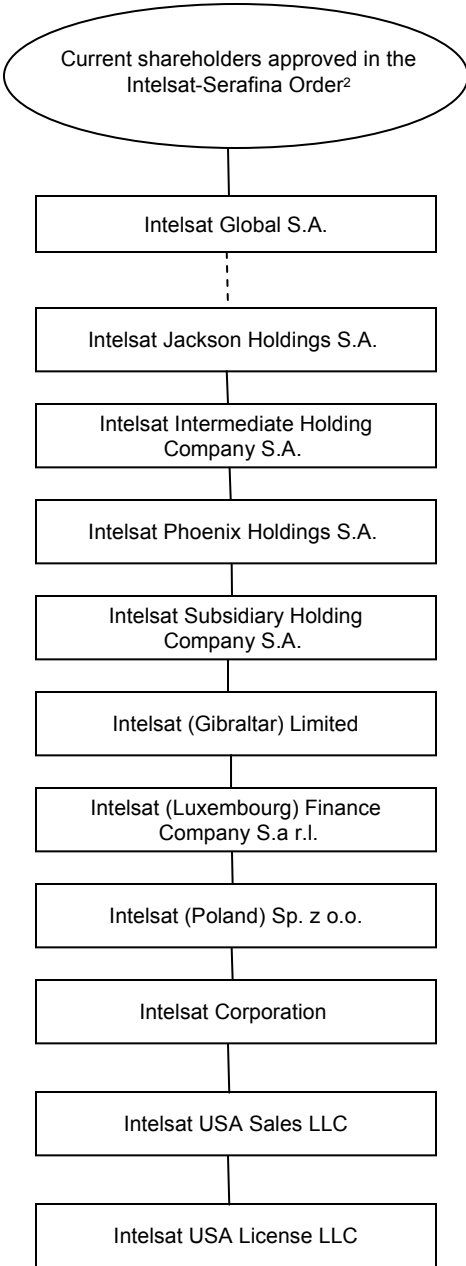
Current shareholders approved in the Intelsat-Serafina Order$^2$

Intelsat Global S.A.

Intelsat Jackson Holdings S.A.

Intelsat Intermediate Holding Company S.A.

Intelsat Phoenix Holdings S.A.

Intelsat Subsidiary Holding Company S.A.

Intelsat (Gibraltar) Limited

Intelsat (Luxembourg) Finance Company S.a r.l.

Intelsat (Poland) Sp. z o.o.

Intelsat Corporation

Intelsat USA Sales LLC

Intelsat USA License LLC